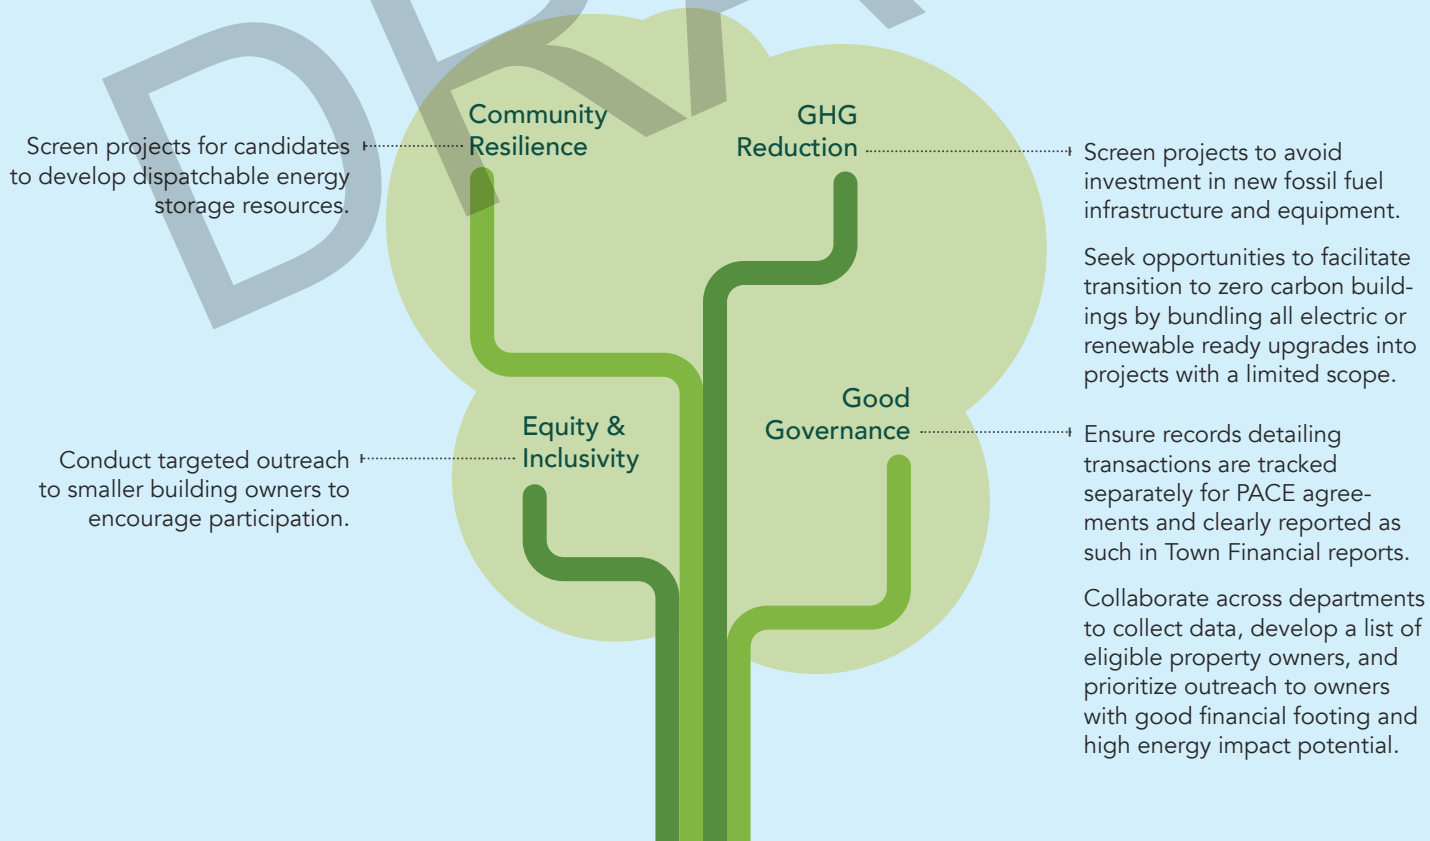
DRA

Community Resilience

GHG Reduction

Screen projects for candidates to develop dispatchable energy storage resources.

Screen projects to avoid investment in new fossil fuel infrastructure and equipment.

Seek opportunities to facilitate transition to zero carbon buildings by bundling all electric or renewable ready upgrades into projects with a limited scope.

Equity & Inclusivity

Conduct targeted outreach to smaller building owners to encourage participation.

Good Governance

Ensure records detailing transactions are tracked separately for PACE agreements and clearly reported as such in Town Financial reports.

Collaborate across departments to collect data, develop a list of eligible property owners, and prioritize outreach to owners with good financial footing and high energy impact potential.